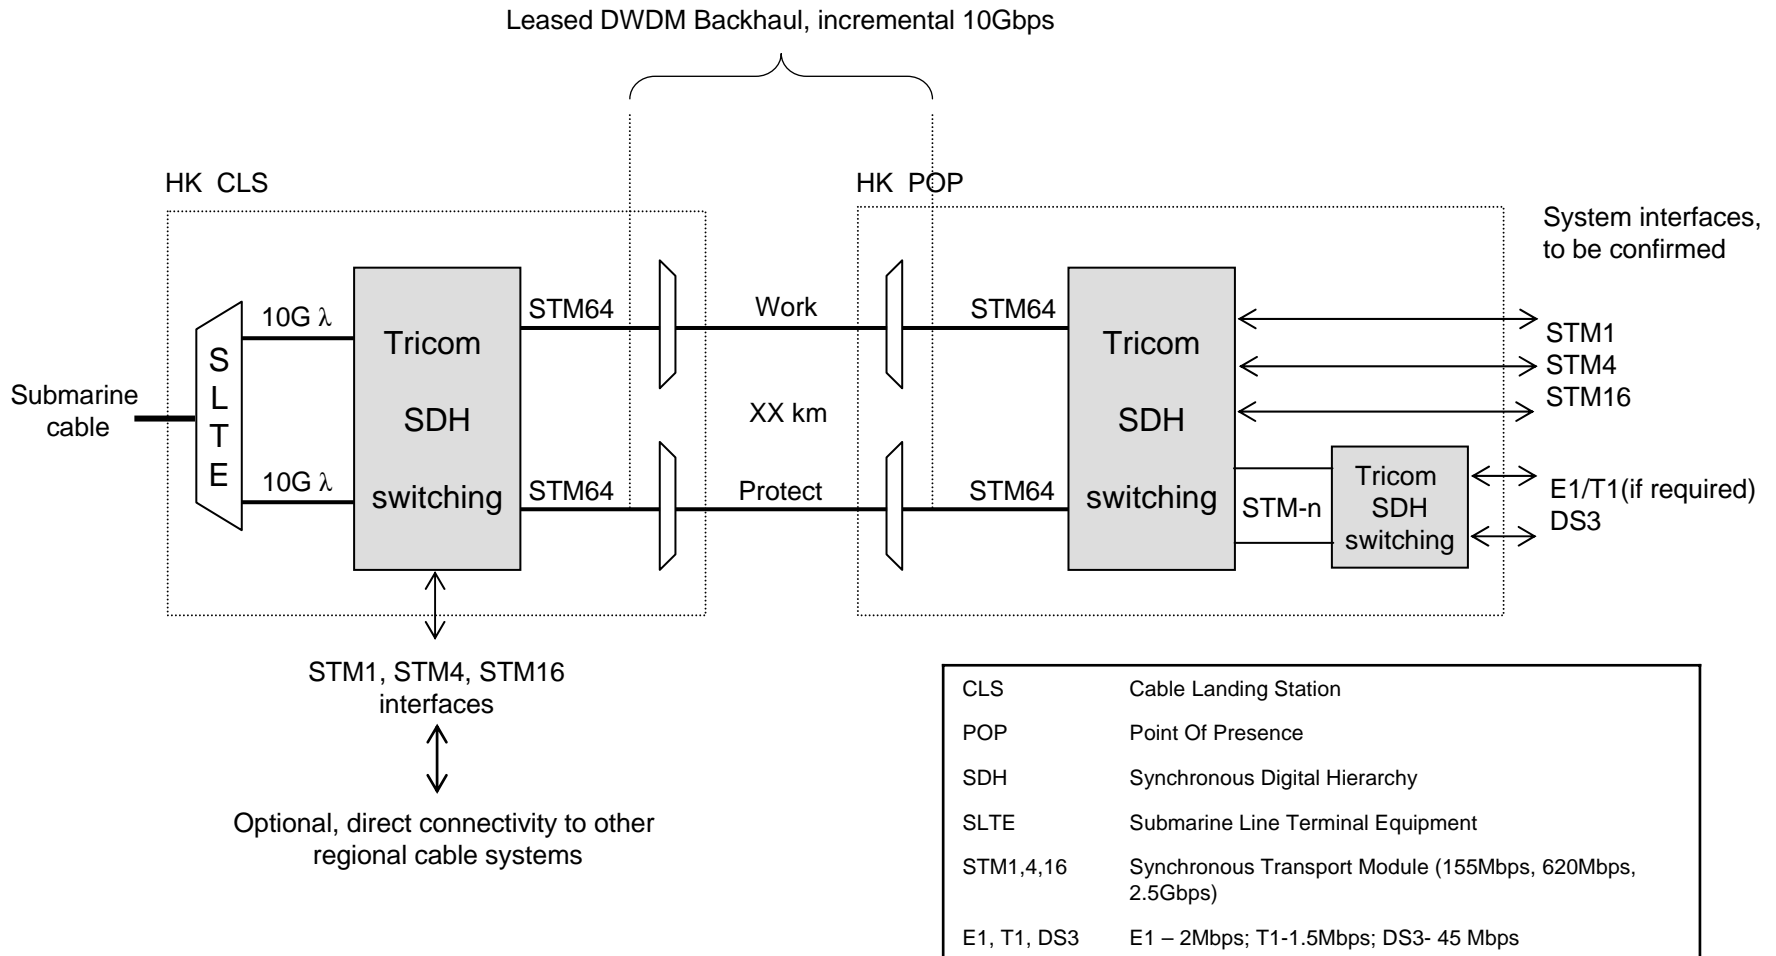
Leased DWDM Backhaul, incremental 10Gbps

HK CLS

HK POP

System interfaces, to be confirmed

Submarine cable

S L T E

10G λ

10G λ

Tricom SDH switching

STM64

STM64

Work

XX km

Protect

STM64

STM64

Tricom SDH switching

STM-n

Tricom SDH switching

STM1
STM4
STM16

E1/T1(if required)
DS3

STM1, STM4, STM16 interfaces

Optional, direct connectivity to other regional cable systems

| | |
|---|---|
| CLS | Cable Landing Station |
| POP | Point Of Presence |
| SDH | Synchronous Digital Hierarchy |
| SLTE | Submarine Line Terminal Equipment |
| STM1,4,16 | Synchronous Transport Module (155Mbps, 620Mbps, 2.5Gbps) |
| E1, T1, DS3 | E1 – 2Mbps; T1-1.5Mbps; DS3- 45 Mbps |